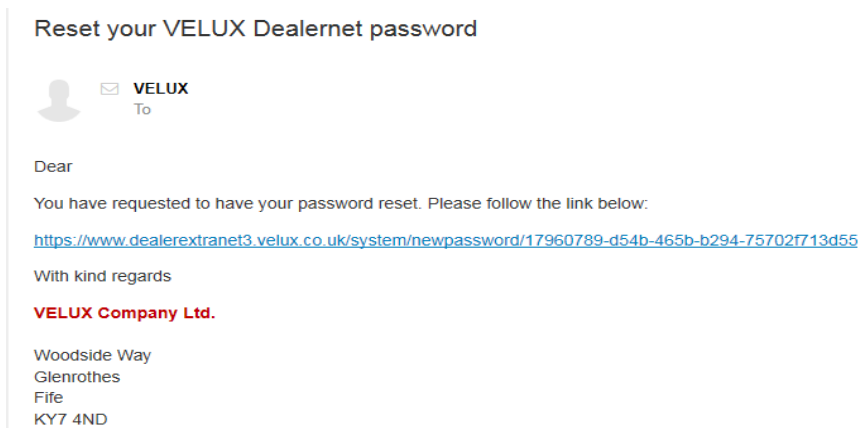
Reset your VELUX Dealernet password

VELUX
To

Dear

You have requested to have your password reset. Please follow the link below:

https://www.dealerextranet3.velux.co.uk/system/newpassword/17960789-d54b-465b-b294-75702f713d55

With kind regards

VELUX Company Ltd.

Woodside Way
Glenrothes
Fife
KY7 4ND